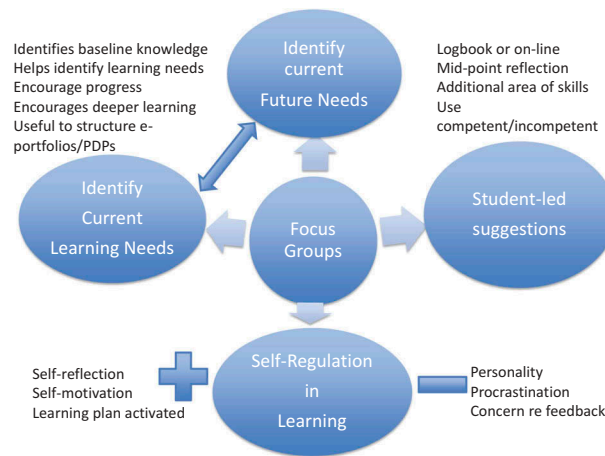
Identifies baseline knowledge
Helps identify learning needs
Encourage progress
Encourages deeper learning
Useful to structure e-portfolios/PDPs

Identify current Future Needs

Logbook or on-line
Mid-point reflection
Additional area of skills
Use competent/incompetent

Identify Current Learning Needs

Focus Groups

Student-led suggestions

Self-reflection
Self-motivation
Learning plan activated

Self-Regulation in Learning

Personality
Procrastination
Concern re feedback